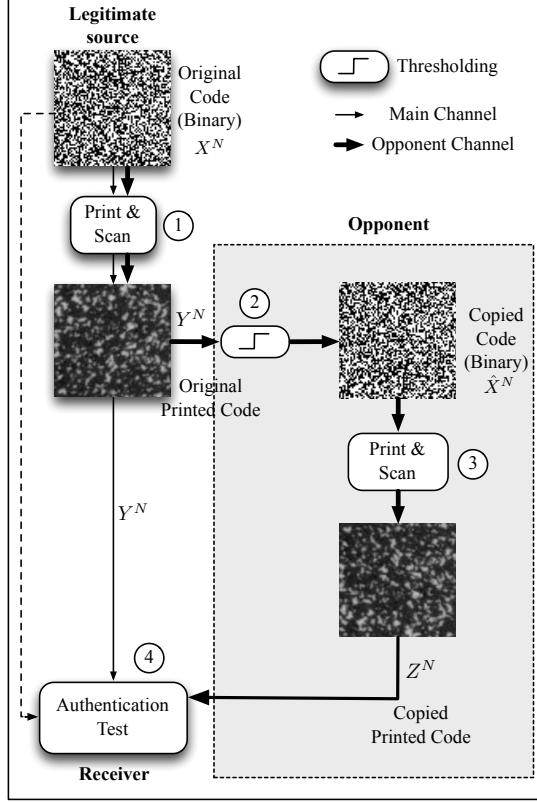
Legitimate source

Original Code (Binary) $X^N$

Thresholding

Main Channel

Opponent Channel

Print & Scan

1

Opponent

$Y^N$

2

Copied Code (Binary) $\hat{X}^N$

Original Printed Code

Print & Scan

3

$Y^N$

4

$Z^N$

Authentication Test

Copied Printed Code

Receiver